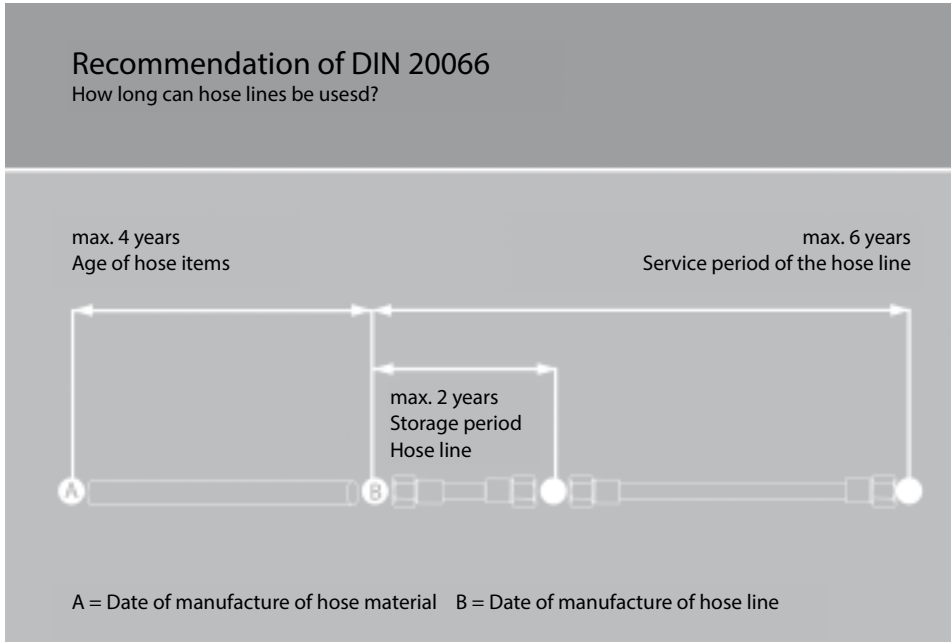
Recommendation of DIN 20066
How long can hose lines be usesd?

max. 4 years
Age of hose items

max. 6 years
Service period of the hose line

max. 2 years
Storage period
Hose line

A

B

A = Date of manufacture of hose material B = Date of manufacture of hose line